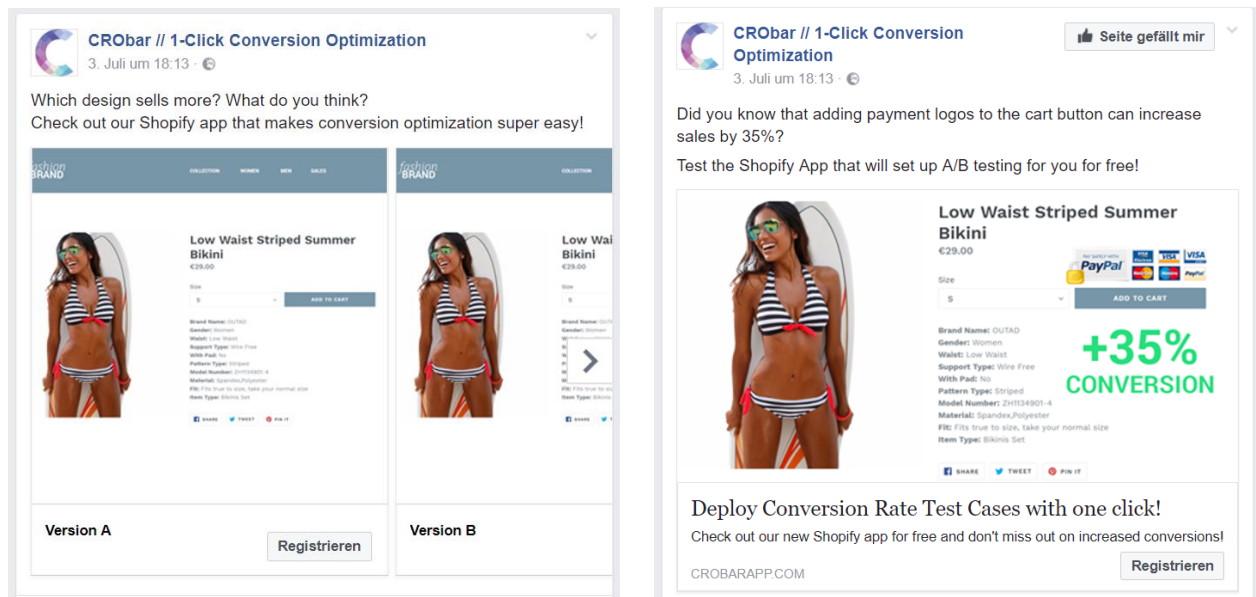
CRObar // 1-Click Conversion Optimization
3. Juli um 18:13 ·

Which design sells more? What do you think?
Check out our Shopify app that makes conversion optimization super easy!

fashion BRAND COLLECTION WOMEN MEN SALES

Low Waist Striped Summer Bikini
€29.00
Size
S
ADD TO CART
Brand Name: OUTAD
Gender: Women
Waist: Low Waist
Support Type: Wire Free
With Pad: No
Pattern Type: Striped
Model Number: ZH134901-4
Material: Spandex,Polyester
Fit: Fits true to size, take your normal size
Item Type: Bikinis Set
SHARE TWEET PIN IT

Version A
Registrieren

fashion BRAND COLLECTION
Low Wai
Bikini
€29.00

Version B

CRObar // 1-Click Conversion Optimization
Seite gefällt mir
3. Juli um 18:13 ·

Did you know that adding payment logos to the cart button can increase sales by 35%?

Test the Shopify App that will set up A/B testing for you for free!

Low Waist Striped Summer Bikini
€29.00
PAY SAFELY WITH PayPal VISA VISA
Size
S
ADD TO CART
Brand Name: OUTAD
Gender: Women
Waist: Low Waist
Support Type: Wire Free
With Pad: No
Pattern Type: Striped
Model Number: ZH134901-4
Material: Spandex,Polyester
Fit: Fits true to size, take your normal size
Item Type: Bikinis Set
+35% CONVERSION
SHARE TWEET PIN IT

Deploy Conversion Rate Test Cases with one click!
Check out our new Shopify app for free and don't miss out on increased conversions!
CROBARAPP.COM
Registrieren